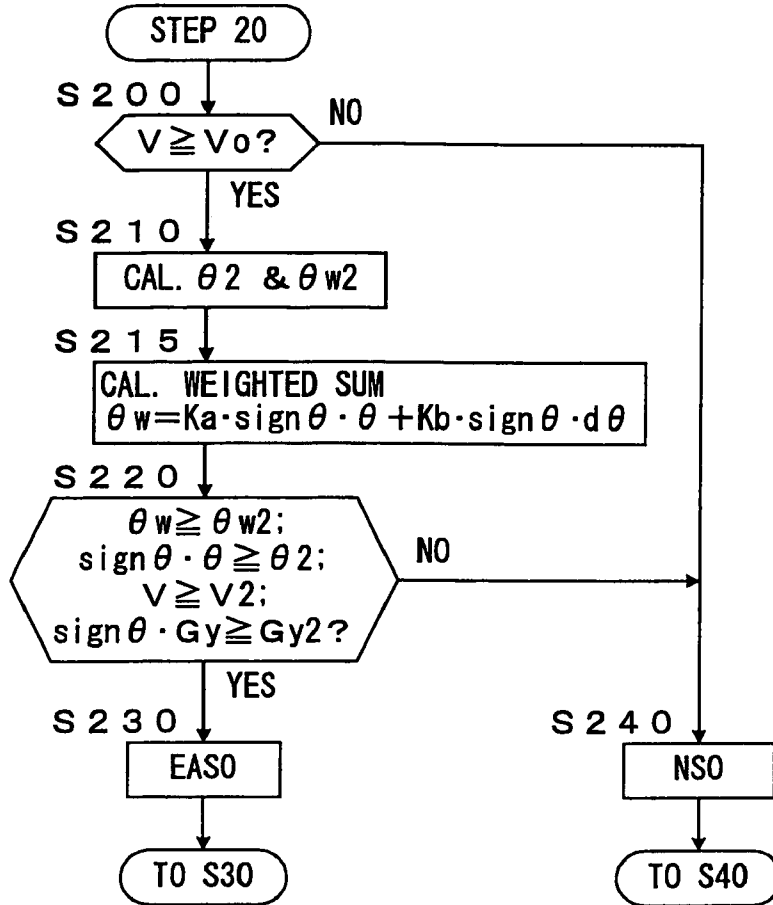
STEP 20

S200

$V \geqq Vo$?

NO

YES

S210

CAL. $\theta 2$ & $\theta w2$

S215

CAL. WEIGHTED SUM
$\theta w = Ka \cdot sign\theta \cdot \theta + Kb \cdot sign\theta \cdot d\theta$

S220

$\theta w \geqq \theta w2$;
$sign\theta \cdot \theta \geqq \theta 2$;
$V \geqq V2$;
$sign\theta \cdot Gy \geqq Gy2$?

NO

YES

S230

EASO

TO S30

S240

NSO

TO S40